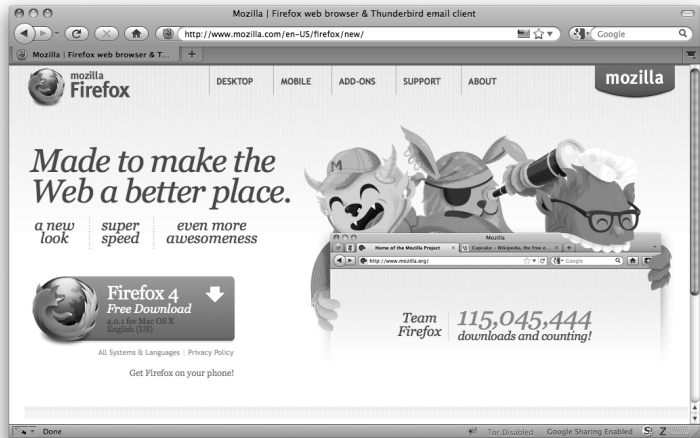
Mozilla | Firefox web browser & Thunderbird email client

http://www.mozilla.com/en-US/firefox/new/

Google

Mozilla | Firefox web browser & T...

mozilla Firefox

DESKTOP MOBILE ADD-ONS SUPPORT ABOUT

mozilla

Made to make the Web a better place.

a new look

super speed

even more awesomeness

Firefox 4 Free Download

4.0.1 for Mac OS X English (US)

All Systems & Languages | Privacy Policy

Get Firefox on your phone!

Mozilla

Home of the Mozilla Project

Cupcake – Wikipedia, the free e...

http://www.mozilla.org/

Google

Team Firefox

115,045,444 downloads and counting!

Done

Tor Disabled Google Sharing Enabled